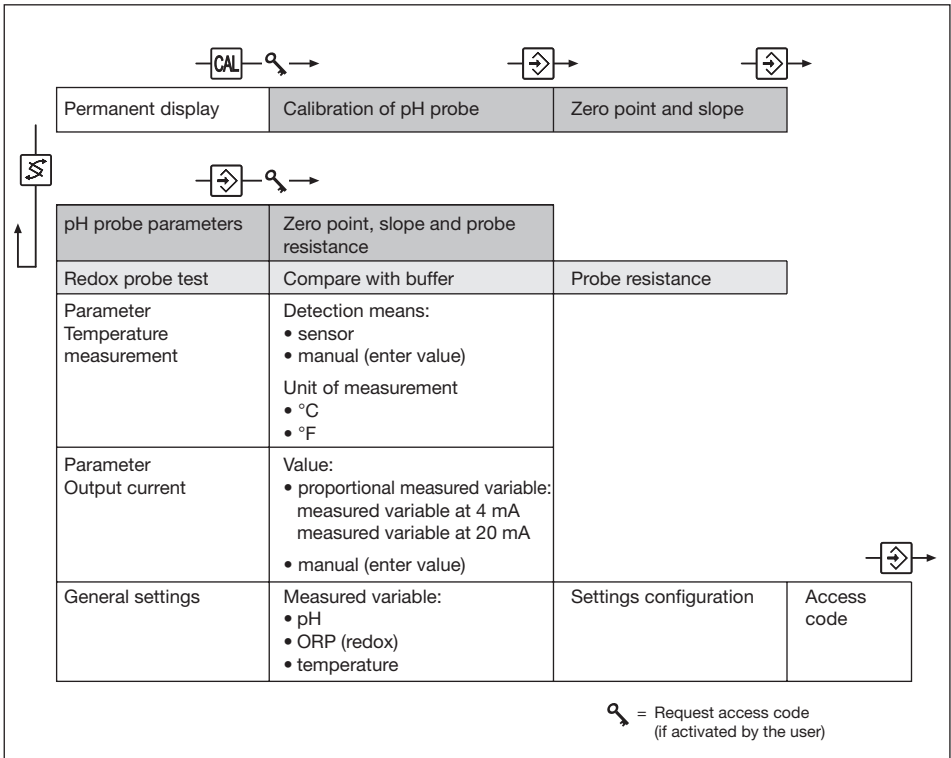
CAL

| Permanent display | Calibration of pH probe | Zero point and slope |
|---|---|---|

| pH probe parameters | Zero point, slope and probe resistance | | |
|---|---|---|---|
| Redox probe test | Compare with buffer | Probe resistance | |
| Parameter Temperature measurement | Detection means: • sensor • manual (enter value) Unit of measurement • °C • °F | | |
| Parameter Output current | Value: • proportional measured variable: measured variable at 4 mA measured variable at 20 mA • manual (enter value) | | |
| General settings | Measured variable: • pH • ORP (redox) • temperature | Settings configuration | Access code |

= Request access code (if activated by the user)